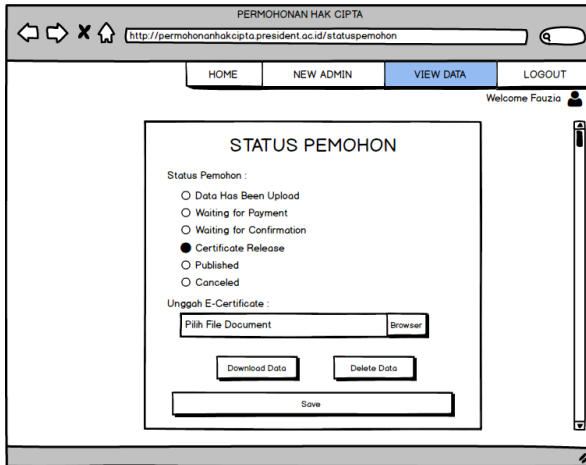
PERMOHONAN HAK CIPTA

http://permohonanhakcipta.president.ac.id/statuspemohon

HOME
NEW ADMIN
VIEW DATA
LOGOUT

Welcome Fauzia

STATUS PEMOHON

Status Pemohon :

Data Has Been Upload
Waiting for Payment
Waiting for Confirmation
Certificate Release
Published
Canceled

Unggah E-Certificate :

Pilih File Document
Browser

Download Data
Delete Data

Save